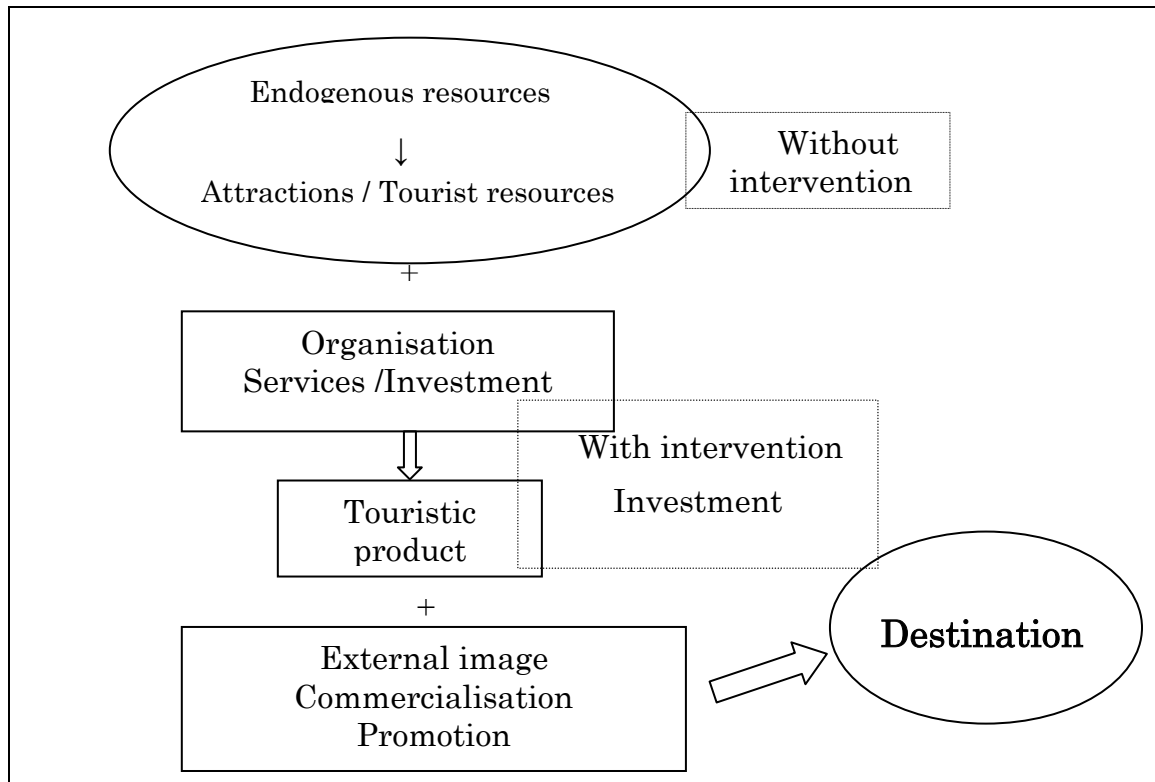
Endogenous resources
↓
Attractions / Tourist resources

Without intervention

+

Organisation
Services /Investment

With intervention
Investment

Touristic product

+

External image
Commercialisation
Promotion

Destination